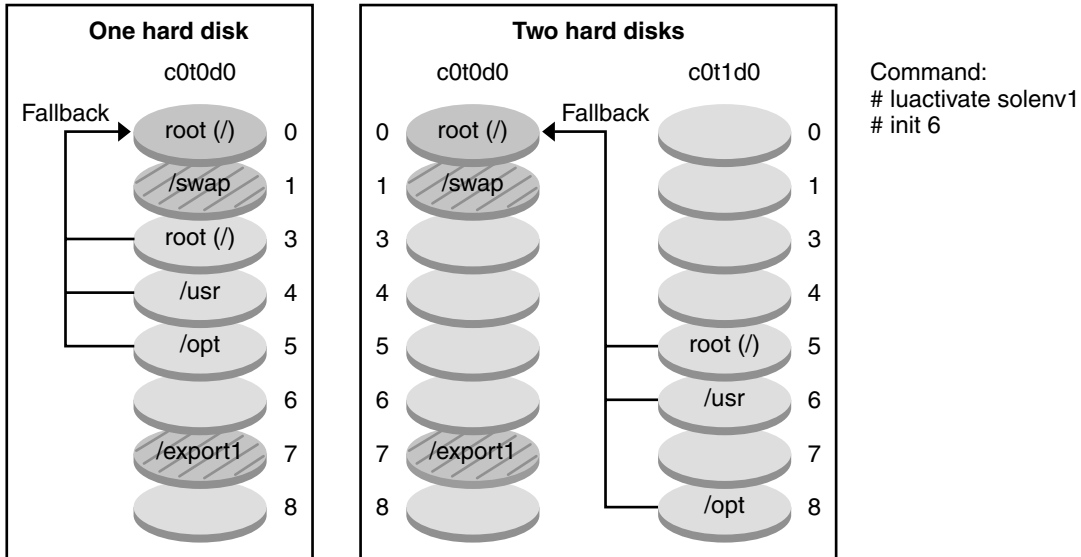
One hard disk

c0t0d0

Fallback

root (/) 0

/swap 1

root (/) 3

/usr 4

/opt 5

6

/export1 7

8

Two hard disks

c0t0d0

0 root (/)

1 /swap

3

4

5

6

7 /export1

8

Fallback

c0t1d0

0

1

3

4

root (/) 5

/usr 6

7

/opt 8

Command:
# luactivate solenv1
# init 6